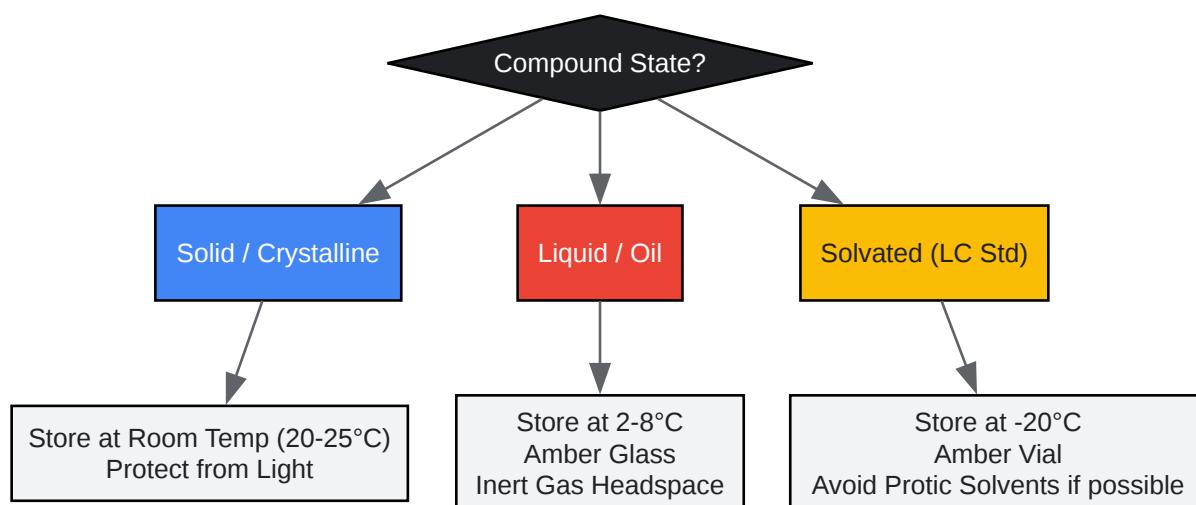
Compound State?

Solid / Crystalline

Liquid / Oil

Solvated (LC Std)

Store at Room Temp (20-25°C)
Protect from Light

Store at 2-8°C
Amber Glass
Inert Gas Headspace

Store at -20°C
Amber Vial
Avoid Protic Solvents if possible